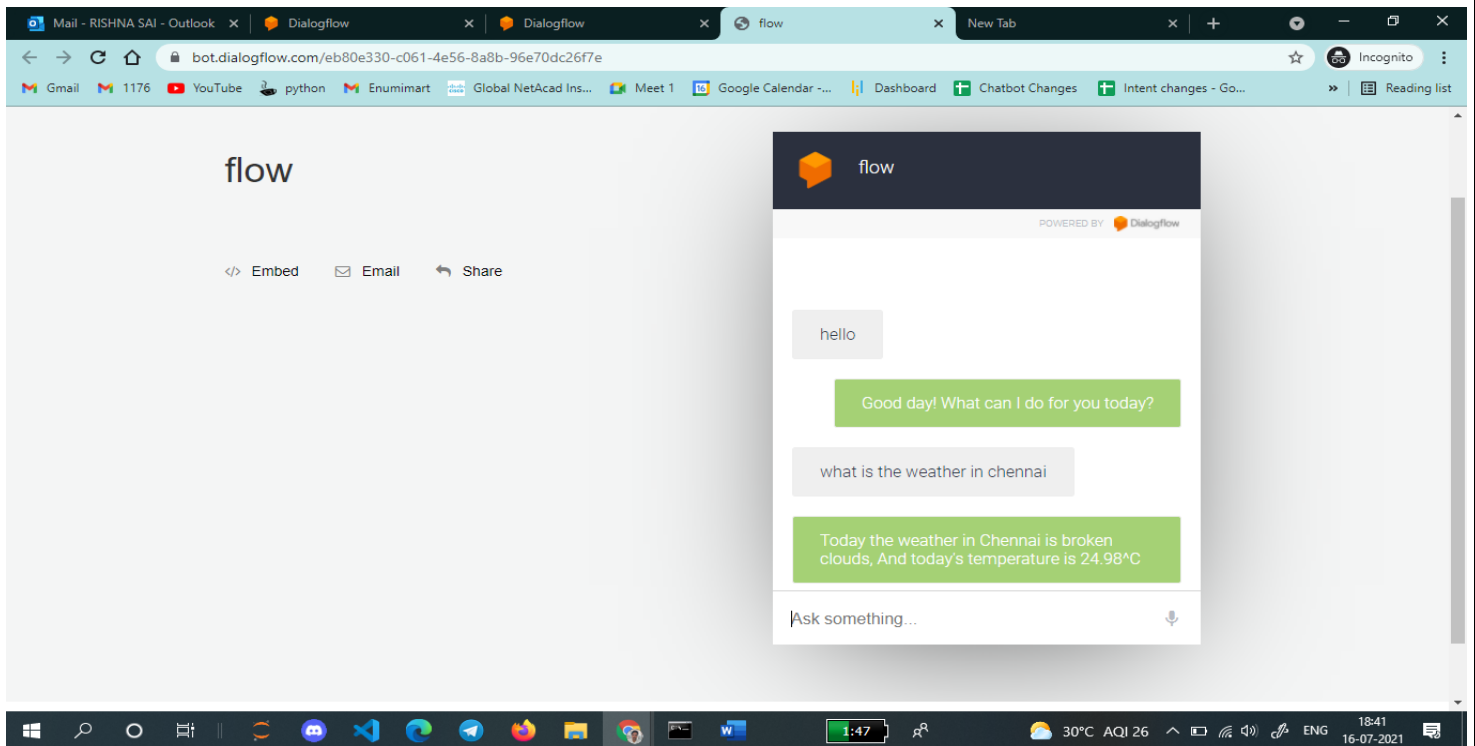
Mail - RISHNA SAI - Outlook × Dialogflow × Dialogflow × flow × New Tab × +

bot.dialogflow.com/eb80e330-c061-4e56-8a8b-96e70dc26f7e

Incognito

Gmail 1176 YouTube python Enumimart Global NetAcad Ins... Meet 1 Google Calendar -... Dashboard Chatbot Changes Intent changes - Go... » Reading list

flow

Embed Email Share

flow

POWERED BY Dialogflow

hello

Good day! What can I do for you today?

what is the weather in chennai

Today the weather in Chennai is broken clouds, And today's temperature is 24.98^C

Ask something...

1:47

30°C AQI 26 ENG 18:41 16-07-2021